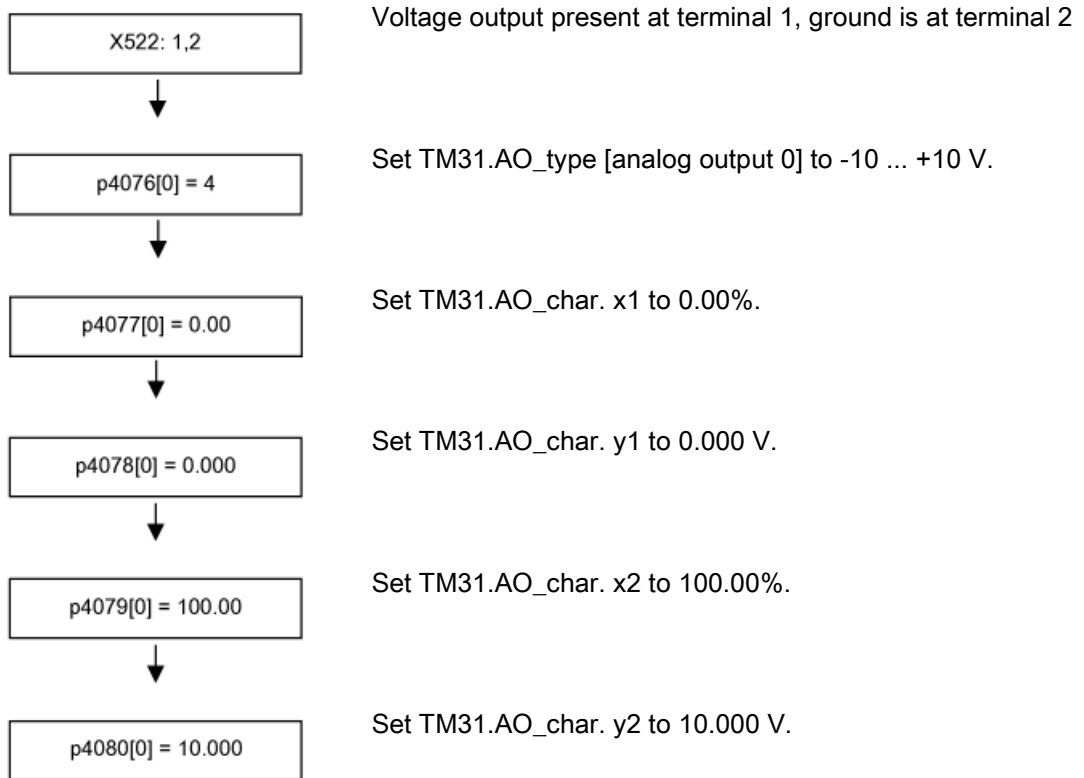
X522: 1,2

Voltage output present at terminal 1, ground is at terminal 2

p4076[0] = 4

Set TM31.AO_type [analog output 0] to -10 ... +10 V.

p4077[0] = 0.00

Set TM31.AO_char. x1 to 0.00%.

p4078[0] = 0.000

Set TM31.AO_char. y1 to 0.000 V.

p4079[0] = 100.00

Set TM31.AO_char. x2 to 100.00%.

p4080[0] = 10.000

Set TM31.AO_char. y2 to 10.000 V.